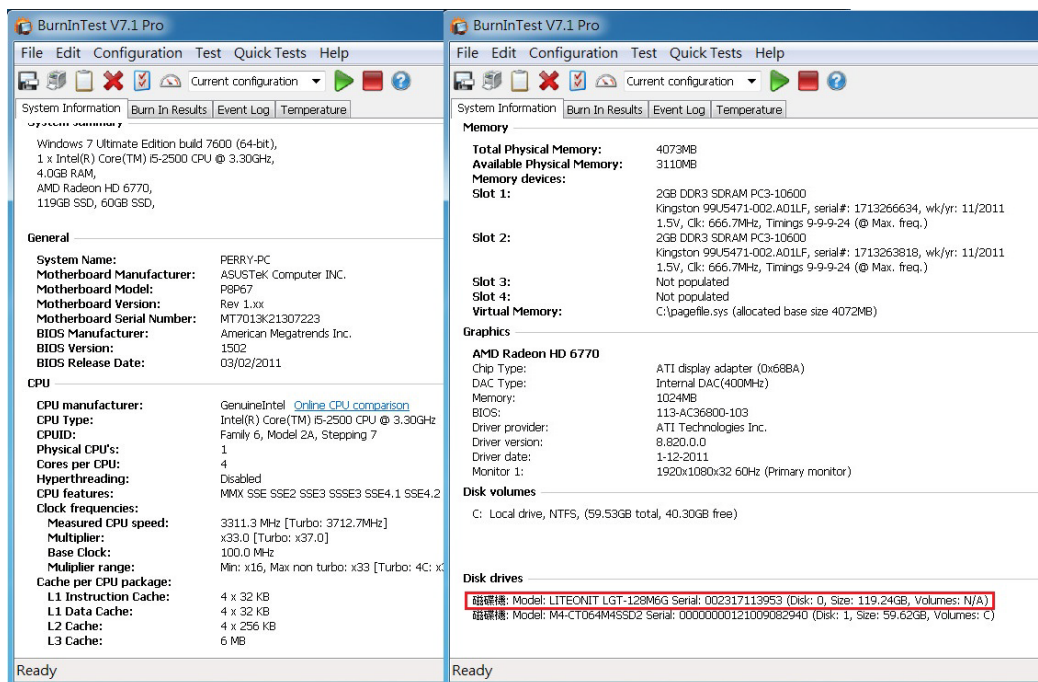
BurnInTest V7.1 Pro

File Edit Configuration Test Quick Tests Help

Current configuration

System Information | Burn In Results | Event Log | Temperature

System summary

Windows 7 Ultimate Edition build 7600 (64-bit), 1 x Intel(R) Core(TM) i5-2500 CPU @ 3.30GHz, 4.0GB RAM, AMD Radeon HD 6770, 119GB SSD, 60GB SSD,

General

| | |
|---|---|
| System Name: | PERRY-PC |
| Motherboard Manufacturer: | ASUSTeK Computer INC. |
| Motherboard Model: | P8P67 |
| Motherboard Version: | Rev 1.xx |
| Motherboard Serial Number: | MT7013K21307223 |
| BIOS Manufacturer: | American Megatrends Inc. |
| BIOS Version: | 1502 |
| BIOS Release Date: | 03/02/2011 |

CPU

| | |
|---|---|
| CPU manufacturer: | GenuineIntel Online CPU comparison |
| CPU Type: | Intel(R) Core(TM) i5-2500 CPU @ 3.30GHz |
| CPUID: | Family 6, Model 2A, Stepping 7 |
| Physical CPU's: | 1 |
| Cores per CPU: | 4 |
| Hyperthreading: | Disabled |
| CPU features: | MMX SSE SSE2 SSE3 SSSE3 SSE4.1 SSE4.2 |
| Clock frequencies: | |
| Measured CPU speed: | 3311.3 MHz [Turbo: 3712.7MHz] |
| Multiplier: | x33.0 [Turbo: x37.0] |
| Base Clock: | 100.0 MHz |
| Mulipier range: | Min: x16, Max non turbo: x33 [Turbo: 4C: x |
| Cache per CPU package: | |
| L1 Instruction Cache: | 4 x 32 KB |
| L1 Data Cache: | 4 x 32 KB |
| L2 Cache: | 4 x 256 KB |
| L3 Cache: | 6 MB |

Ready

BurnInTest V7.1 Pro

File Edit Configuration Test Quick Tests Help

Current configuration

System Information | Burn In Results | Event Log | Temperature

Memory

| | |
|---|---|
| Total Physical Memory: | 4073MB |
| Available Physical Memory: | 3110MB |
| Memory devices: | |
| Slot 1: | 2GB DDR3 SDRAM PC3-10600 Kingston 99U5471-002.A01LF, serial#: 1713266634, wk/yr: 11/2011 1.5V, Clk: 666.7MHz, Timings 9-9-9-24 (@ Max. freq.) |
| Slot 2: | 2GB DDR3 SDRAM PC3-10600 Kingston 99U5471-002.A01LF, serial#: 1713263818, wk/yr: 11/2011 1.5V, Clk: 666.7MHz, Timings 9-9-9-24 (@ Max. freq.) |
| Slot 3: | Not populated |
| Slot 4: | Not populated |
| Virtual Memory: | C:\pagefile.sys (allocated base size 4072MB) |

Graphics

AMD Radeon HD 6770

| | |
|---|---|
| Chip Type: | ATI display adapter (0x68BA) |
| DAC Type: | Internal DAC(400MHz) |
| Memory: | 1024MB |
| BIOS: | 113-AC36800-103 |
| Driver provider: | ATI Technologies Inc. |
| Driver version: | 8.820.0.0 |
| Driver date: | 1-12-2011 |
| Monitor 1: | 1920x1080x32 60Hz (Primary monitor) |

Disk volumes

C: Local drive, NTFS, (59.53GB total, 40.30GB free)

Disk drives

磁碟機: Model: LITEONIT LGT-128M6G Serial: 002317113953 (Disk: 0, Size: 119.24GB, Volumes: N/A)
磁碟機: Model: M4-CT064M4SSD2 Serial: 00000000121009082940 (Disk: 1, Size: 59.62GB, Volumes: C)

Ready